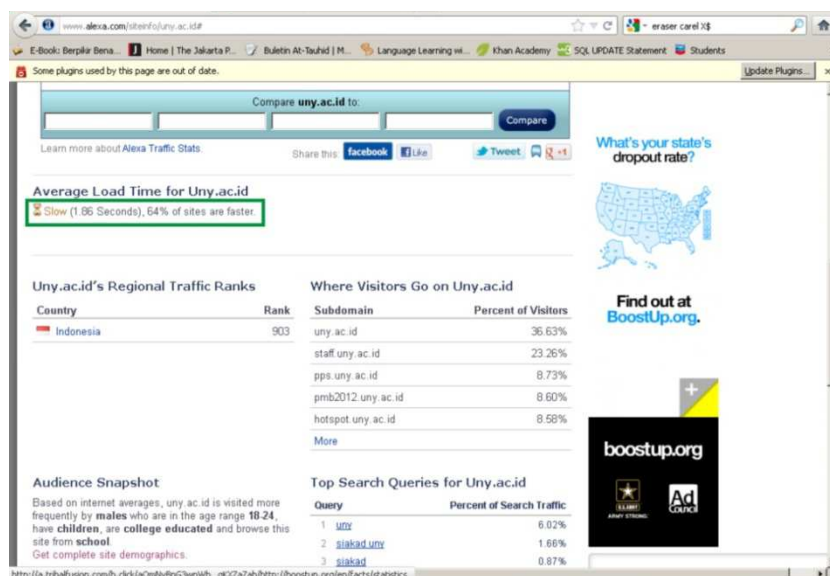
www.alexa.com/siteinfo/uny.ac.id#

eraser carel X$

E-Book: Berpikir Bena... Home | The Jakarta P... Buletin At-Tauhid | M... Language Learning wi... Khan Academy SQL UPDATE Statement Students

Some plugins used by this page are out of date.

Update Plugins...

Compare **uny.ac.id** to:

Compare

Learn more about Alexa Traffic Stats.

Share this: facebook Like Tweet +1

Average Load Time for Uny.ac.id

Slow (1.86 Seconds), 64% of sites are faster.

Uny.ac.id's Regional Traffic Ranks

| Country | Rank |
|---|---|
| Indonesia | 903 |

Where Visitors Go on Uny.ac.id

| Subdomain | Percent of Visitors |
|---|---|
| uny.ac.id | 36.63% |
| staff.uny.ac.id | 23.26% |
| pps.uny.ac.id | 8.73% |
| pmb2012.uny.ac.id | 8.60% |
| hotspot.uny.ac.id | 8.58% |

More

Audience Snapshot

Based on internet averages, uny.ac.id is visited more frequently by **males** who are in the age range **18-24**, have **children**, are **college educated** and browse this site from **school**.

Get complete site demographics.

Top Search Queries for Uny.ac.id

| Query | Percent of Search Traffic |
|---|---|
| 1 uny | 6.02% |
| 2 siakad uny | 1.66% |
| 3 siakad | 0.87% |

What's your state's dropout rate?

Find out at BoostUp.org.

+

boostup.org

U.S. ARMY ARMY STRONG

Ad Council

http://a.tribalfusion.com/h.click/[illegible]http://boostup.org/en/facts/statistics